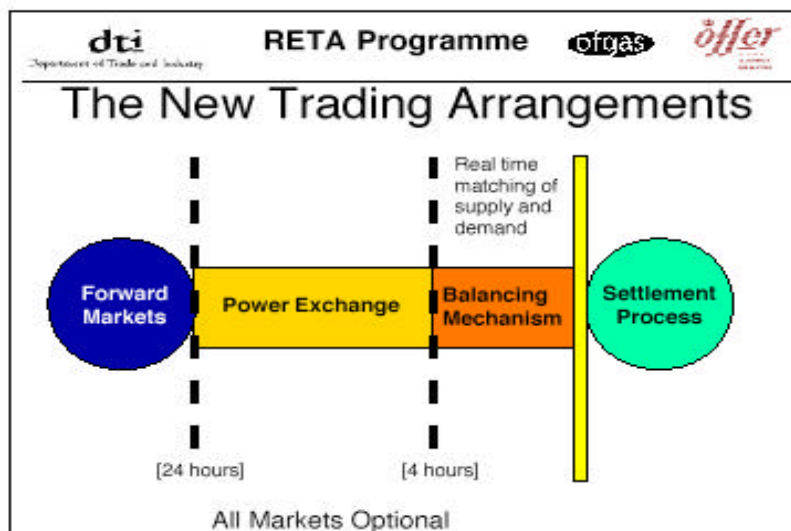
dti
Department of Trade and Industry

RETA Programme

ofgas

offer
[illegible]

The New Trading Arrangements

Real time matching of supply and demand

Forward Markets

Power Exchange

Balancing Mechanism

Settlement Process

[24 hours]

[4 hours]

All Markets Optional